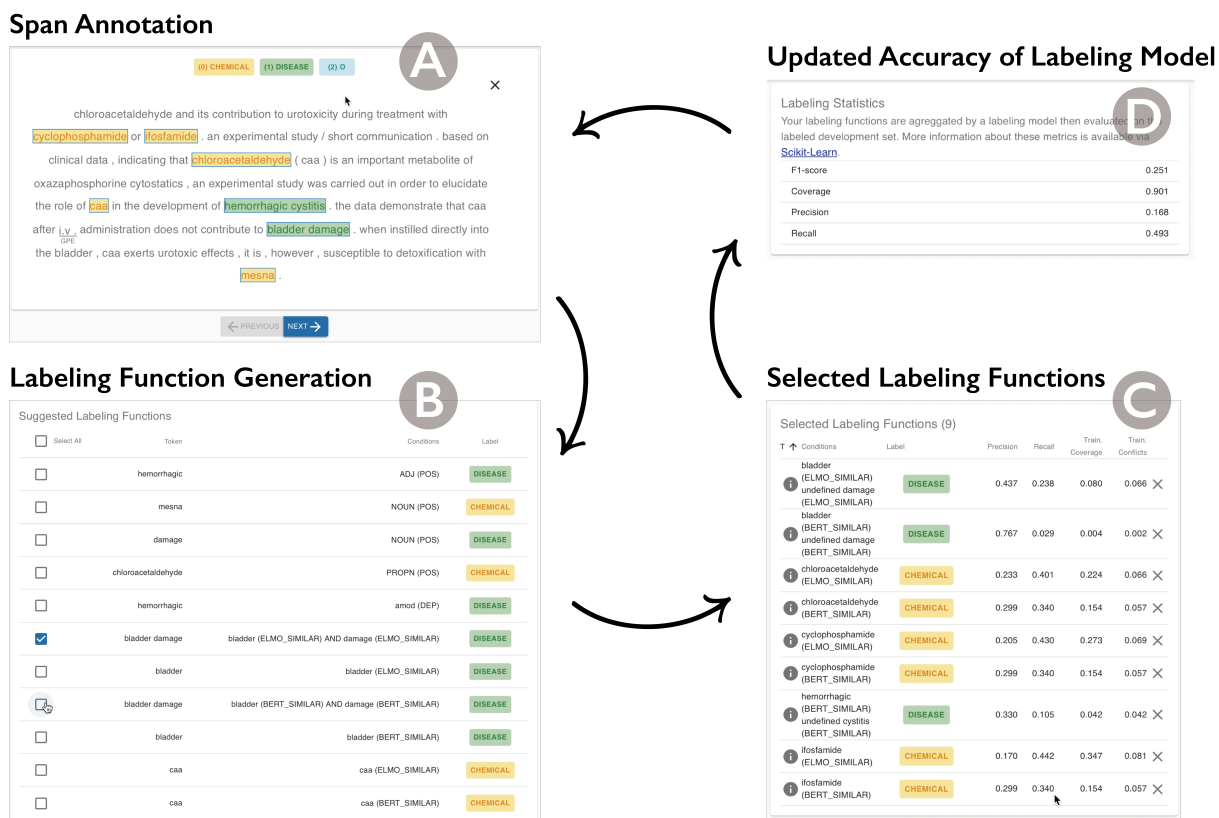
Span Annotation

A

(0) CHEMICAL (1) DISEASE (2) O

×

chloroacetaldehyde and its contribution to urotoxicity during treatment with cyclophosphamide or ifosfamide . an experimental study / short communication . based on clinical data , indicating that chloroacetaldehyde ( caa ) is an important metabolite of oxazaphosphorine cytostatics , an experimental study was carried out in order to elucidate the role of caa in the development of hemorrhagic cystitis . the data demonstrate that caa after i.v. GPE administration does not contribute to bladder damage . when instilled directly into the bladder , caa exerts urotoxic effects , it is , however , susceptible to detoxification with mesna .

← PREVIOUS NEXT →

Updated Accuracy of Labeling Model

D

Labeling Statistics

Your labeling functions are agreggated by a labeling model then evaluated on the labeled development set. More information about these metrics is available via Scikit-Learn.

| | |
|---|---|
| F1-score | 0.251 |
| Coverage | 0.901 |
| Precision | 0.168 |
| Recall | 0.493 |

Labeling Function Generation

B

Suggested Labeling Functions

| Select All | Token | Conditions | Label |
|---|---|---|---|
| | hemorrhagic | ADJ (POS) | DISEASE |
| | mesna | NOUN (POS) | CHEMICAL |
| | damage | NOUN (POS) | DISEASE |
| | chloroacetaldehyde | PROPN (POS) | CHEMICAL |
| | hemorrhagic | amod (DEP) | DISEASE |
| | bladder damage | bladder (ELMO_SIMILAR) AND damage (ELMO_SIMILAR) | DISEASE |
| | bladder | bladder (ELMO_SIMILAR) | DISEASE |
| | bladder damage | bladder (BERT_SIMILAR) AND damage (BERT_SIMILAR) | DISEASE |
| | bladder | bladder (BERT_SIMILAR) | DISEASE |
| | caa | caa (ELMO_SIMILAR) | CHEMICAL |
| | caa | caa (BERT_SIMILAR) | CHEMICAL |

Selected Labeling Functions

C

Selected Labeling Functions (9)

| T ↑ Conditions | Label | Precision | Recall | Train. Coverage | Train. Conflicts |
|---|---|---|---|---|---|
| bladder (ELMO_SIMILAR) undefined damage (ELMO_SIMILAR) | DISEASE | 0.437 | 0.238 | 0.080 | 0.066 |
| bladder (BERT_SIMILAR) undefined damage (BERT_SIMILAR) | DISEASE | 0.767 | 0.029 | 0.004 | 0.002 |
| chloroacetaldehyde (ELMO_SIMILAR) | CHEMICAL | 0.233 | 0.401 | 0.224 | 0.066 |
| chloroacetaldehyde (BERT_SIMILAR) | CHEMICAL | 0.299 | 0.340 | 0.154 | 0.057 |
| cyclophosphamide (ELMO_SIMILAR) | CHEMICAL | 0.205 | 0.430 | 0.273 | 0.069 |
| cyclophosphamide (BERT_SIMILAR) | CHEMICAL | 0.299 | 0.340 | 0.154 | 0.057 |
| hemorrhagic (BERT_SIMILAR) undefined cystitis (BERT_SIMILAR) | DISEASE | 0.330 | 0.105 | 0.042 | 0.042 |
| ifosfamide (ELMO_SIMILAR) | CHEMICAL | 0.170 | 0.442 | 0.347 | 0.081 |
| ifosfamide (BERT_SIMILAR) | CHEMICAL | 0.299 | 0.340 | 0.154 | 0.057 |